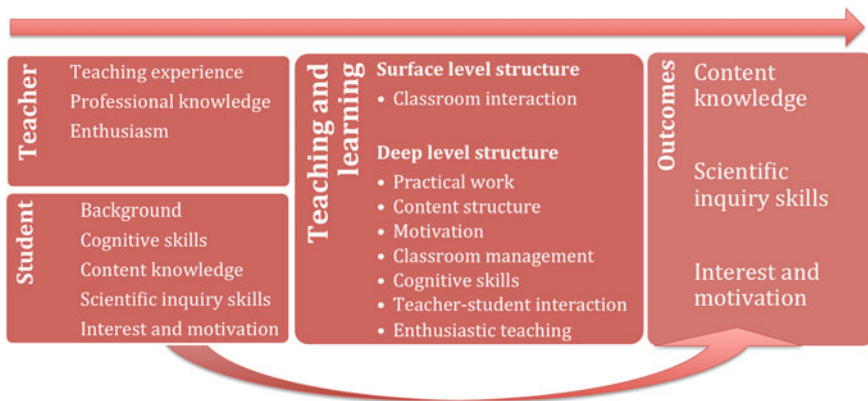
Teacher

Teaching experience
Professional knowledge
Enthusiasm

Student

Background
Cognitive skills
Content knowledge
Scientific inquiry skills
Interest and motivation

Teaching and learning

Surface level structure
• Classroom interaction

Deep level structure
• Practical work
• Content structure
• Motivation
• Classroom management
• Cognitive skills
• Teacher-student interaction
• Enthusiastic teaching

Outcomes

Content knowledge

Scientific inquiry skills

Interest and motivation